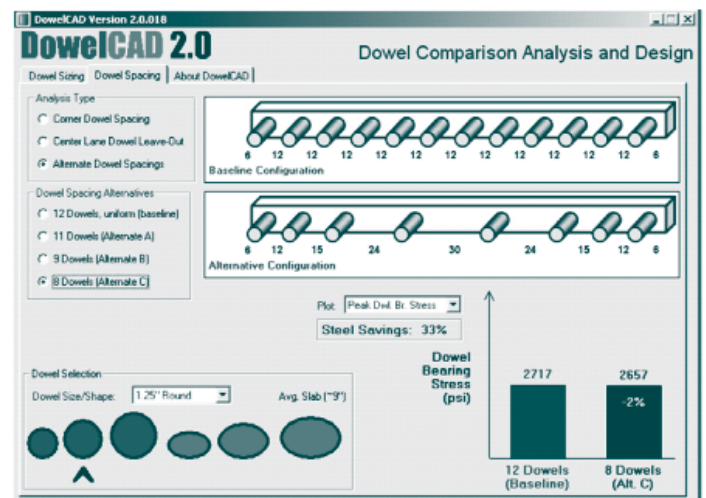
DowelCAD Version 2.0.018

DowelCAD 2.0

Dowel Comparison Analysis and Design

Dowel Sizing | Dowel Spacing | About DowelCAD

Analysis Type

Corner Dowel Spacing

Center Lane Dowel Leave-Out

Alternate Dowel Spacings

Dowel Spacing Alternatives

12 Dowels, uniform (baseline)

11 Dowels (Alternate A)

9 Dowels (Alternate B)

8 Dowels (Alternate C)

6 12 12 12 12 12 12 12 12 12 12 6

Baseline Configuration

6 12 15 24 30 24 15 12 6

Alternative Configuration

Plot: Peak Dwl. Br. Stress

Steel Savings: 33%

Dowel Selection

Dowel Size/Shape: 1.25" Round

Avg. Slab (~9")

Dowel Bearing Stress (psi)

2717

2657

-2%

12 Dowels (Baseline)

8 Dowels (Alt. C)